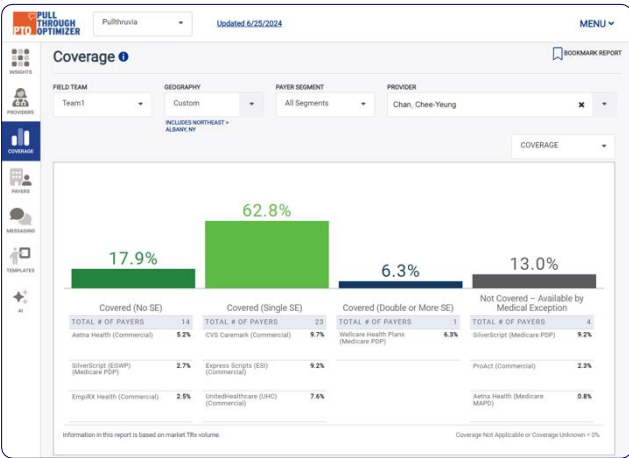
PTO PULL THROUGH OPTIMIZER

Pullthruvia

Updated 6/25/2024

MENU

INSIGHTS

PROVIDERS

COVERAGE

PAYERS

MESSAGING

TEMPLATES

AI

Coverage

BOOKMARK REPORT

FIELD TEAM
Team1

GEOGRAPHY
Custom
INCLUDES NORTHEAST > ALBANY, NY

PAYER SEGMENT
All Segments

PROVIDER
Chan, Chee-Yeung

COVERAGE

17.9%

62.8%

6.3%

13.0%

| Covered (No SE) | |
|---|---|
| TOTAL # OF PAYERS | 14 |
| Aetna Health (Commercial) | 5.2% |
| SilverScript (EGWP) (Medicare PDP) | 2.7% |
| EmpiRX Health (Commercial) | 2.5% |

| Covered (Single SE) | |
|---|---|
| TOTAL # OF PAYERS | 23 |
| CVS Caremark (Commercial) | 9.7% |
| Express Scripts (ESI) (Commercial) | 9.2% |
| UnitedHealthcare (UHC) (Commercial) | 7.6% |

| Covered (Double or More SE) | |
|---|---|
| TOTAL # OF PAYERS | 1 |
| Wellcare Health Plans (Medicare PDP) | 6.3% |

| Not Covered – Available by Medical Exception | |
|---|---|
| TOTAL # OF PAYERS | 4 |
| SilverScript (Medicare PDP) | 9.2% |
| ProAct (Commercial) | 2.3% |
| Aetna Health (Medicare MAPD) | 0.8% |

Information in this report is based on market TRx volume.

Coverage Not Applicable or Coverage Unknown = 0%